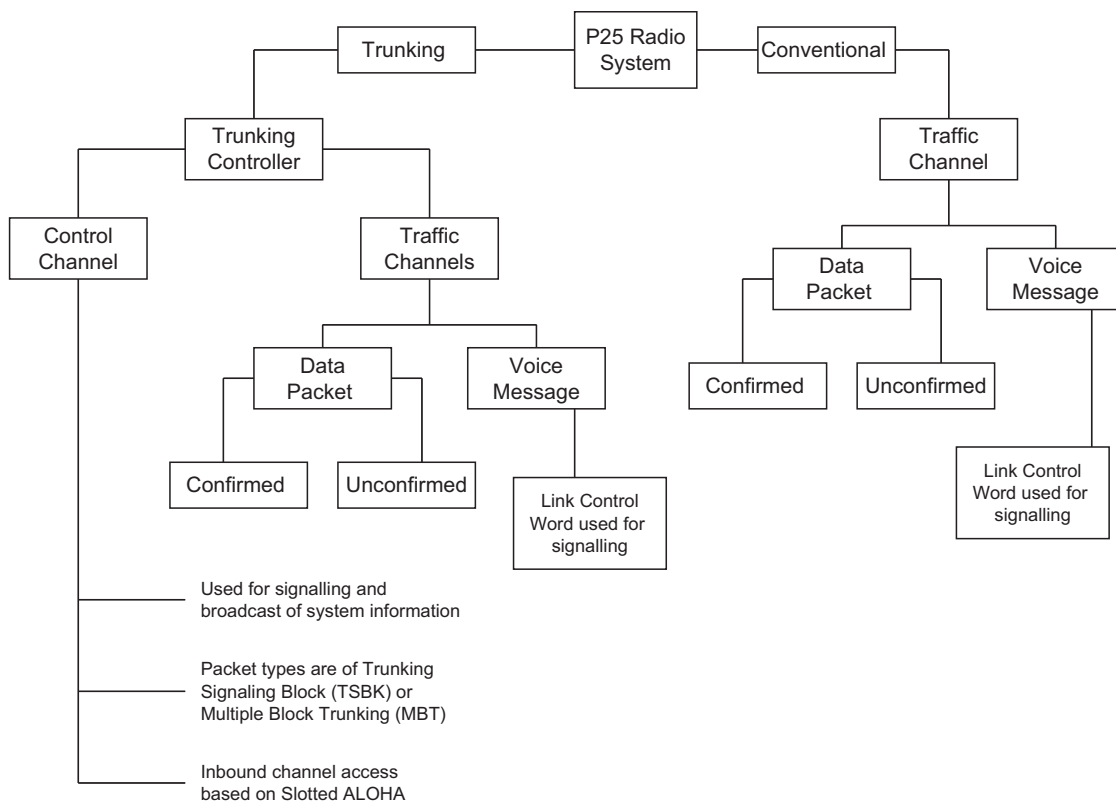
P25 Radio System

Trunking

Conventional

Trunking Controller

Traffic Channel

Control Channel

Traffic Channels

Data Packet

Voice Message

Data Packet

Voice Message

Confirmed

Unconfirmed

Confirmed

Unconfirmed

Link Control Word used for signalling

Link Control Word used for signalling

Used for signalling and broadcast of system information

Packet types are of Trunking Signaling Block (TSBK) or Multiple Block Trunking (MBT)

Inbound channel access based on Slotted ALOHA